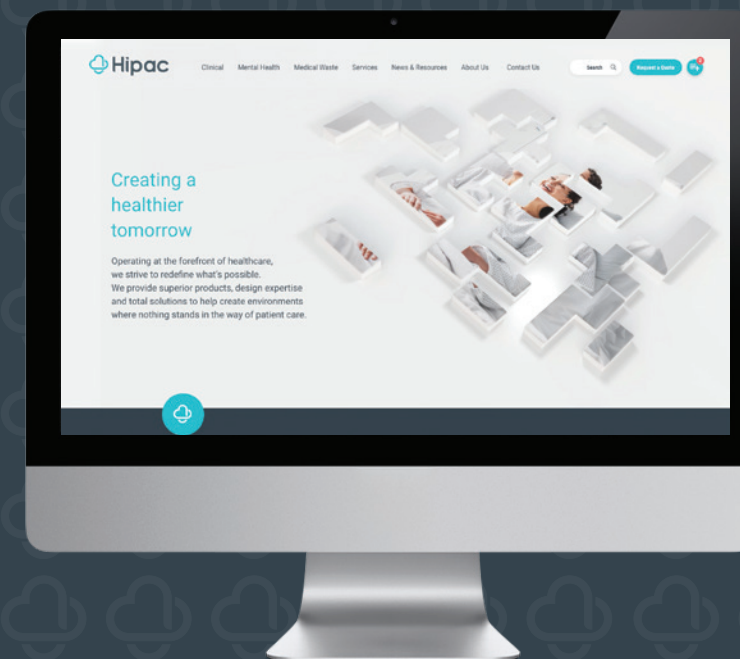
Hipac

Clinical Mental Health Medical Waste Services News & Resources About Us Contact Us

Search

Request a Quote

Creating a healthier tomorrow

Operating at the forefront of healthcare, we strive to redefine what's possible. We provide superior products, design expertise and total solutions to help create environments where nothing stands in the way of patient care.